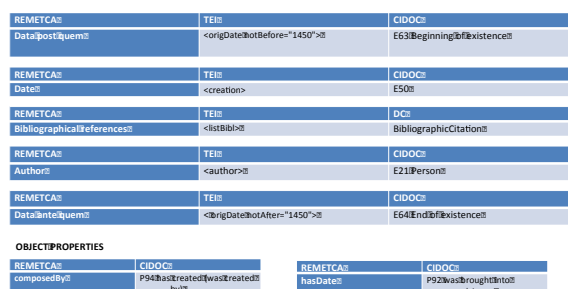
| REMETCA | TEI | CIDOC |
|---|---|---|
| Data post quem | <origDate notBefore="1450"> | E63 Beginning of Existence |

| REMETCA | TEI | CIDOC |
|---|---|---|
| Date | <creation> | E50 |

| REMETCA | TEI | DC |
|---|---|---|
| Bibliographical references | <listBibl> | BibliographicCitation |

| REMETCA | TEI | CIDOC |
|---|---|---|
| Author | <author> | E21 Person |

| REMETCA | TEI | CIDOC |
|---|---|---|
| Data ante quem | <origDate notAfter="1450"> | E64 End of Existence |

OBJECT PROPERTIES

| REMETCA | CIDOC |
|---|---|
| composedBy | P94 has created (was created by) |

| REMETCA | CIDOC |
|---|---|
| hasDate | P92 was brought into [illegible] |